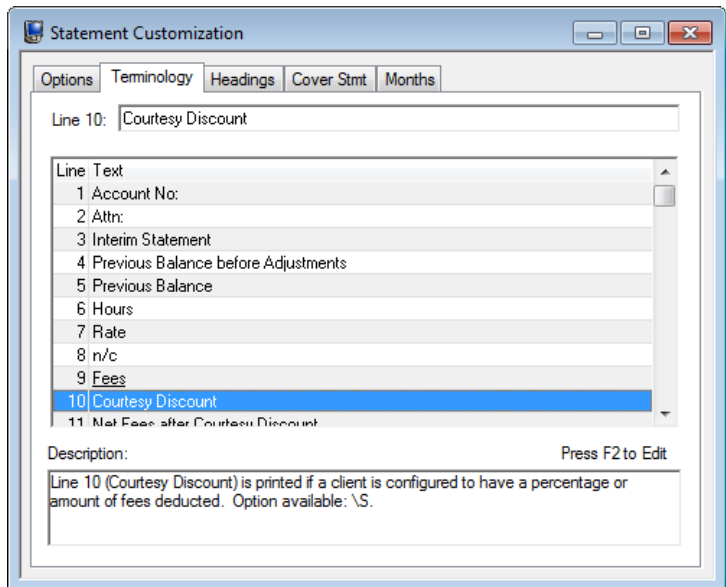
Statement Customization

Options | Terminology | Headings | Cover Stmt | Months

Line 10: Courtesy Discount

| Line | Text |
|---|---|
| 1 | Account No: |
| 2 | Attn: |
| 3 | Interim Statement |
| 4 | Previous Balance before Adjustments |
| 5 | Previous Balance |
| 6 | Hours |
| 7 | Rate |
| 8 | n/c |
| 9 | Fees |
| 10 | Courtesy Discount |
| 11 | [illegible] |

Description: Press F2 to Edit

Line 10 (Courtesy Discount) is printed if a client is configured to have a percentage or amount of fees deducted. Option available: \S.